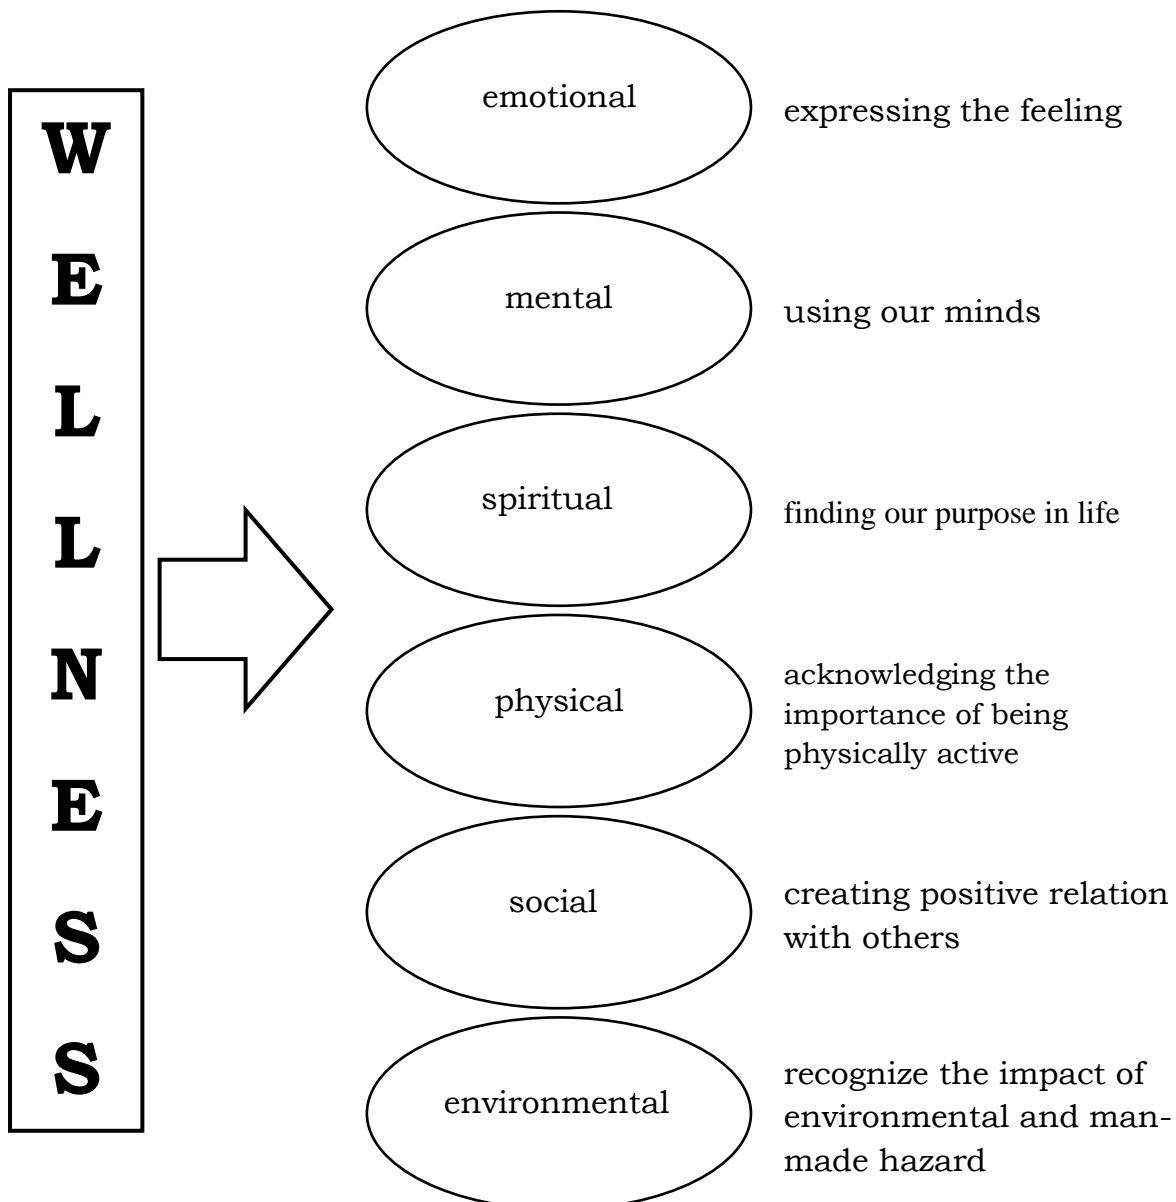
W
E
L
L
N
E
S
S

emotional

expressing the feeling

mental

using our minds

spiritual

finding our purpose in life

physical

acknowledging the importance of being physically active

social

creating positive relation with others

environmental

recognize the impact of environmental and man-made hazard